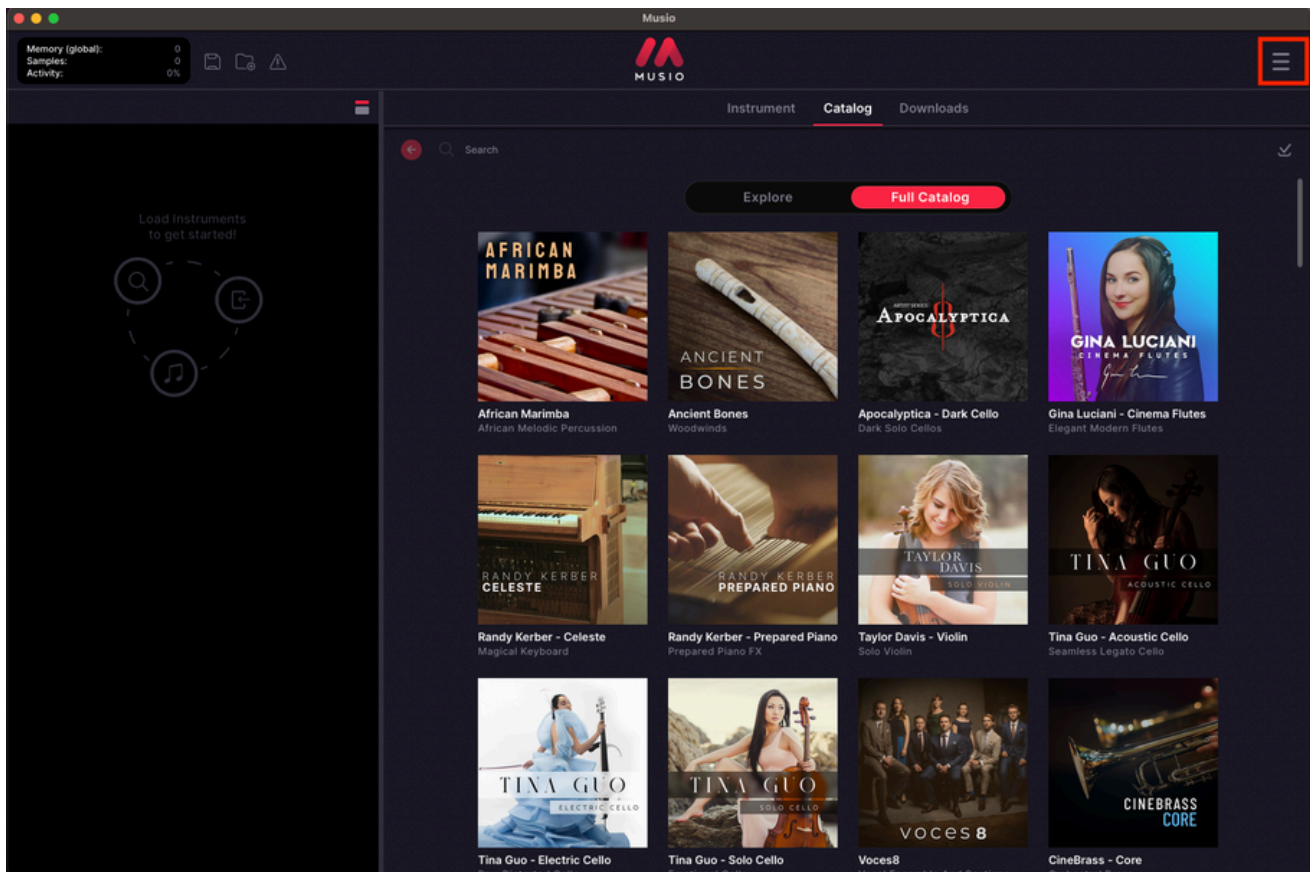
Musio

Memory (global): 0
Samples: 0
Activity: 0%

MUSIO

Instrument Catalog Downloads

Search

Load Instruments to get started!

Explore Full Catalog

AFRICAN MARIMBA
African Marimba
African Melodic Percussion

ANCIENT BONES
Ancient Bones
Woodwinds

ARTIST SERIES APOCALYPTICA
Apocalyptica - Dark Cello
Dark Solo Cellos

GINA LUCIANI CINEMA FLUTES
Gina Luciani - Cinema Flutes
Elegant Modern Flutes

RANDY KERBER CELESTE
Randy Kerber - Celeste
Magical Keyboard

RANDY KERBER PREPARED PIANO
Randy Kerber - Prepared Piano
Prepared Piano FX

TAYLOR DAVIS SOLO VIOLIN
Taylor Davis - Violin
Solo Violin

TINA GUO ACOUSTIC CELLO
Tina Guo - Acoustic Cello
Seamless Legato Cello

TINA GUO ELECTRIC CELLO
Tina Guo - Electric Cello

TINA GUO SOLO CELLO
Tina Guo - Solo Cello

VOCES 8
Voces8

CINEBRASS CORE
CineBrass - Core